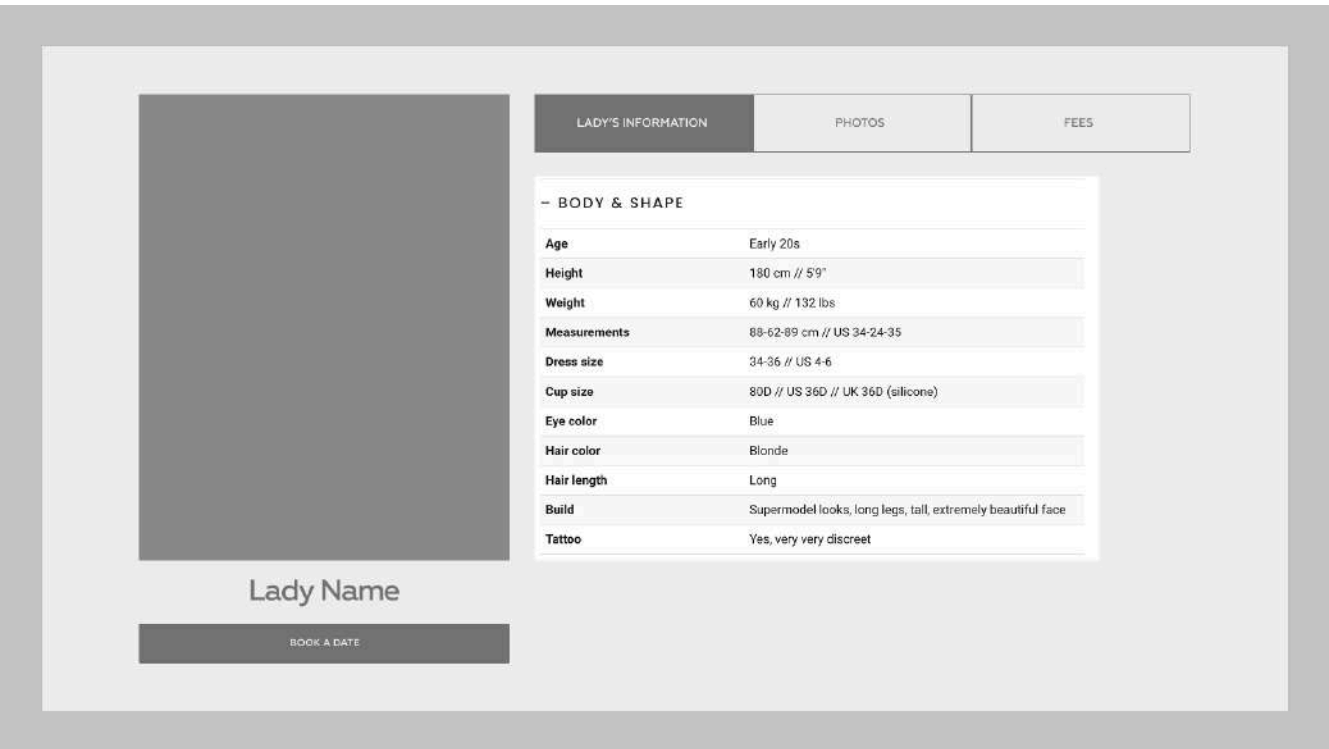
LADY'S INFORMATION PHOTOS FEES

– BODY & SHAPE

| | |
|---|---|
| Age | Early 20s |
| Height | 180 cm // 5'9" |
| Weight | 60 kg // 132 lbs |
| Measurements | 88-62-89 cm // US 34-24-35 |
| Dress size | 34-36 // US 4-6 |
| Cup size | 80D // US 36D // UK 36D (silicone) |
| Eye color | Blue |
| Hair color | Blonde |
| Hair length | Long |
| Build | Supermodel looks, long legs, tall, extremely beautiful face |
| Tattoo | Yes, very very discreet |

Lady Name

BOOK A DATE